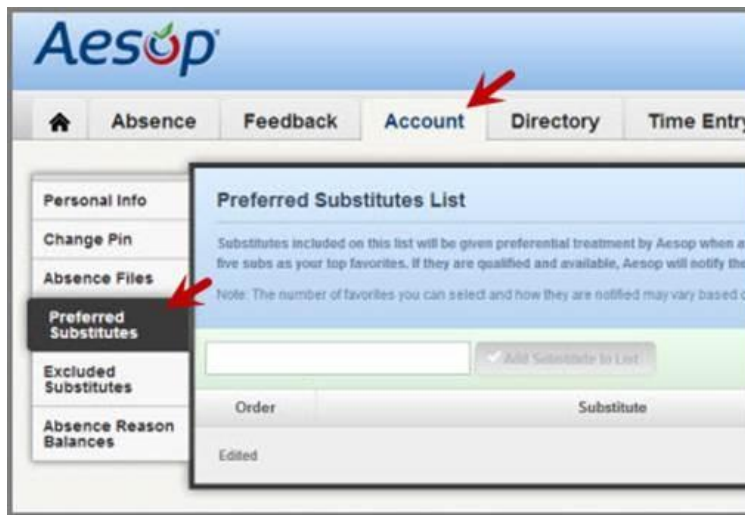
Aesop

Absence Feedback Account Directory Time Entry

Personal Info
Change Pin
Absence Files
Preferred Substitutes
Excluded Substitutes
Absence Reason Balances

Preferred Substitutes List

Substitutes included on this list will be given preferential treatment by Aesop when a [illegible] five subs as your top favorites. If they are qualified and available, Aesop will notify the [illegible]

Note: The number of favorites you can select and how they are notified may vary based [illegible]

Add Substitute to List

| Order | Substitute |
|---|---|
| Edited | |